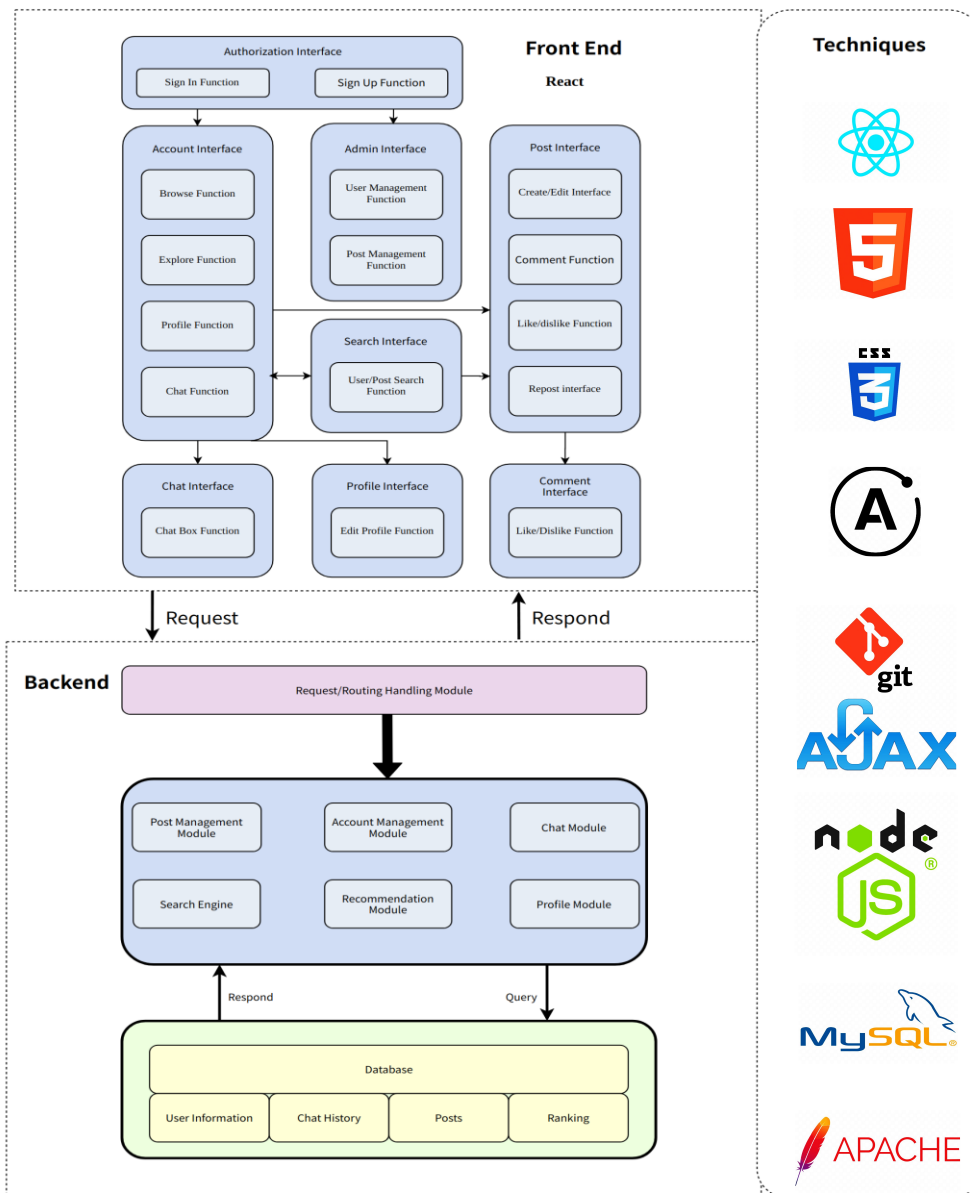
Front End
React

Authorization Interface
Sign In Function
Sign Up Function

Account Interface
Browse Function
Explore Function
Profile Function
Chat Function

Admin Interface
User Management Function
Post Management Function

Search Interface
User/Post Search Function

Post Interface
Create/Edit Interface
Comment Function
Like/dislike Function
Repost interface

Chat Interface
Chat Box Function

Profile Interface
Edit Profile Function

Comment Interface
Like/Dislike Function

Request
Respond

Backend
Request/Routing Handling Module

Post Management Module
Account Management Module
Chat Module
Search Engine
Recommendation Module
Profile Module

Respond
Query

Database
| User Information | Chat History | Posts | Ranking |
|---|---|---|---|

Techniques
5
CSS 3
A
git
AJAX
node JS ®
MySQL®
APACHE